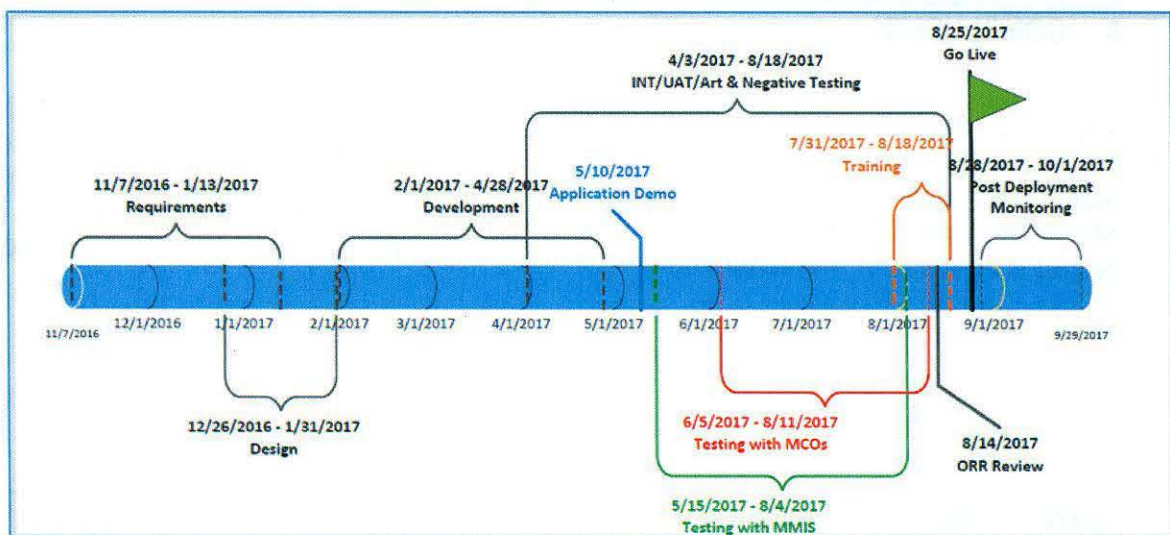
8/25/2017
Go Live

4/3/2017 - 8/18/2017
INT/UAT/Art & Negative Testing

7/31/2017 - 8/18/2017
Training

11/7/2016 - 1/13/2017
Requirements

2/1/2017 - 4/28/2017
Development

5/10/2017
Application Demo

8/28/2017 - 10/1/2017
Post Deployment
Monitoring

11/7/2016 12/1/2016 1/1/2017 2/1/2017 3/1/2017 4/1/2017 5/1/2017 6/1/2017 7/1/2017 8/1/2017 9/1/2017 9/29/2017

12/26/2016 - 1/31/2017
Design

6/5/2017 - 8/11/2017
Testing with MCOs

8/14/2017
ORR Review

5/15/2017 - 8/4/2017
Testing with MMIS